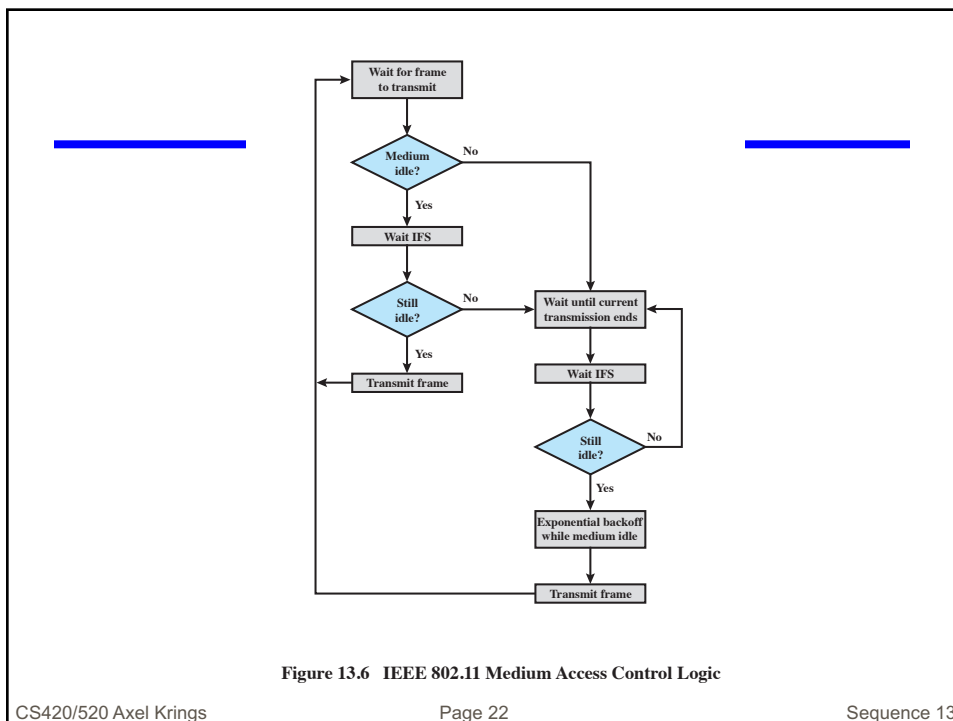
Wait for frame to transmit

Medium idle?

No

Yes

Wait IFS

Still idle?

No

Yes

Transmit frame

Wait until current transmission ends

Wait IFS

Still idle?

No

Yes

Exponential backoff while medium idle

Transmit frame

Figure 13.6 IEEE 802.11 Medium Access Control Logic

CS420/520 Axel Krings

Page 22

Sequence 13